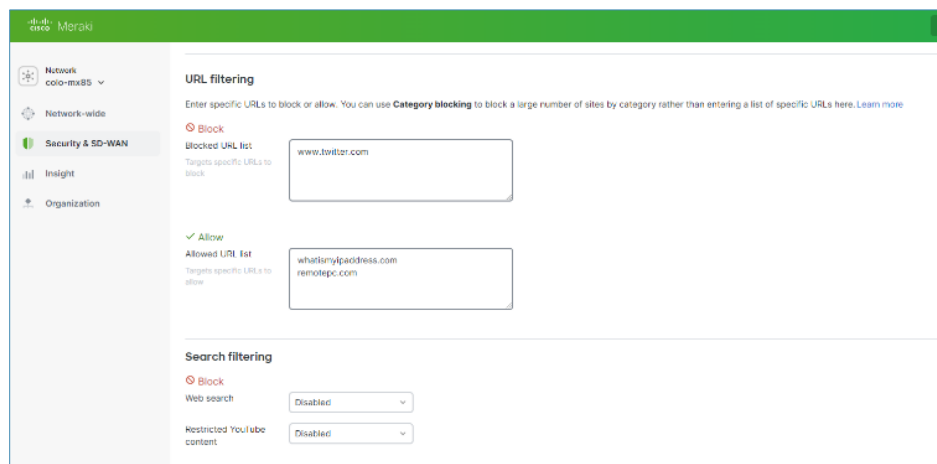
cisco Meraki

Network
colo-mx85

Network-wide

Security & SD-WAN

Insight

Organization

URL filtering

Enter specific URLs to block or allow. You can use **Category blocking** to block a large number of sites by category rather than entering a list of specific URLs here. Learn more

Block

Blocked URL list
Targets specific URLs to block

www.twitter.com

Allow

Allowed URL list
Targets specific URLs to allow

whatismyipaddress.com
remotepc.com

Search filtering

Block

Web search
Disabled

Restricted YouTube content
Disabled